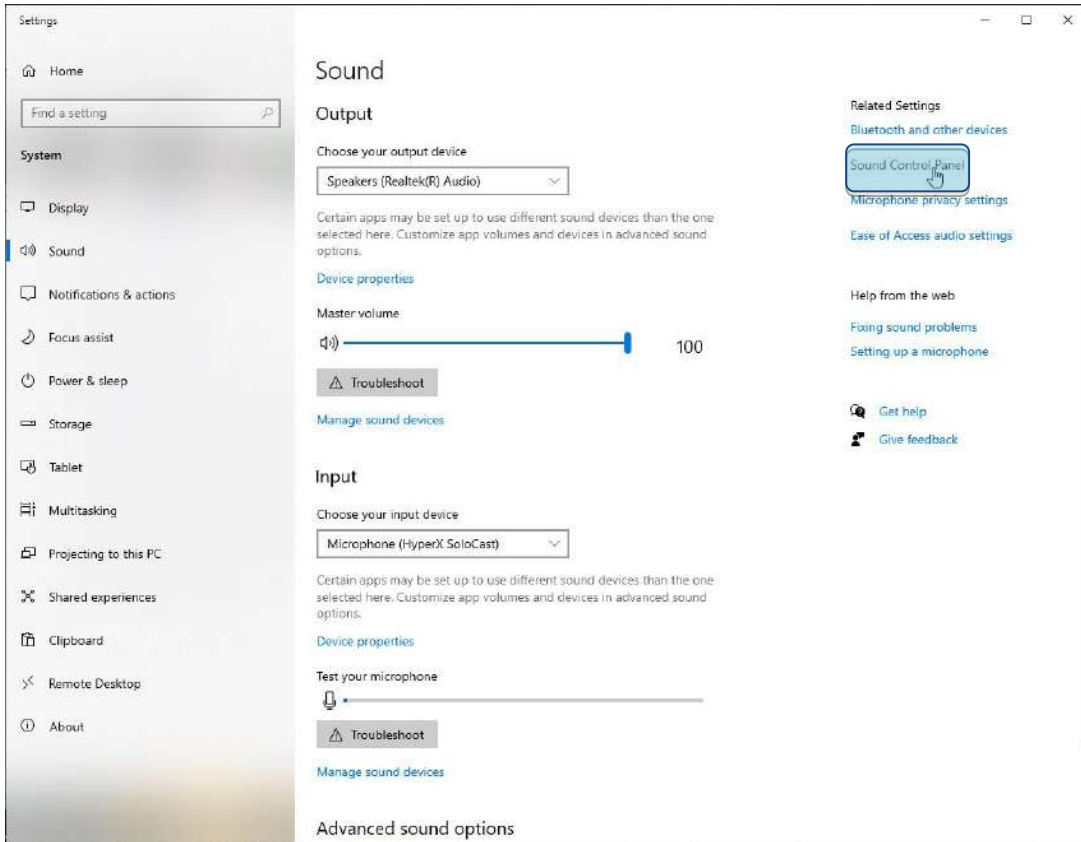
Settings

Home

Find a setting

System

Display

Sound

Notifications & actions

Focus assist

Power & sleep

Storage

Tablet

Multitasking

Projecting to this PC

Shared experiences

Clipboard

Remote Desktop

About

Sound

Output

Choose your output device

Speakers (Realtek(R) Audio)

Certain apps may be set up to use different sound devices than the one selected here. Customize app volumes and devices in advanced sound options.

Device properties

Master volume

100

Troubleshoot

Manage sound devices

Input

Choose your input device

Microphone (HyperX SoloCast)

Certain apps may be set up to use different sound devices than the one selected here. Customize app volumes and devices in advanced sound options.

Device properties

Test your microphone

Troubleshoot

Manage sound devices

Advanced sound options

Related Settings

Bluetooth and other devices

Sound Control Panel

Microphone privacy settings

Ease of Access audio settings

Help from the web

Fixing sound problems

Setting up a microphone

Get help

Give feedback